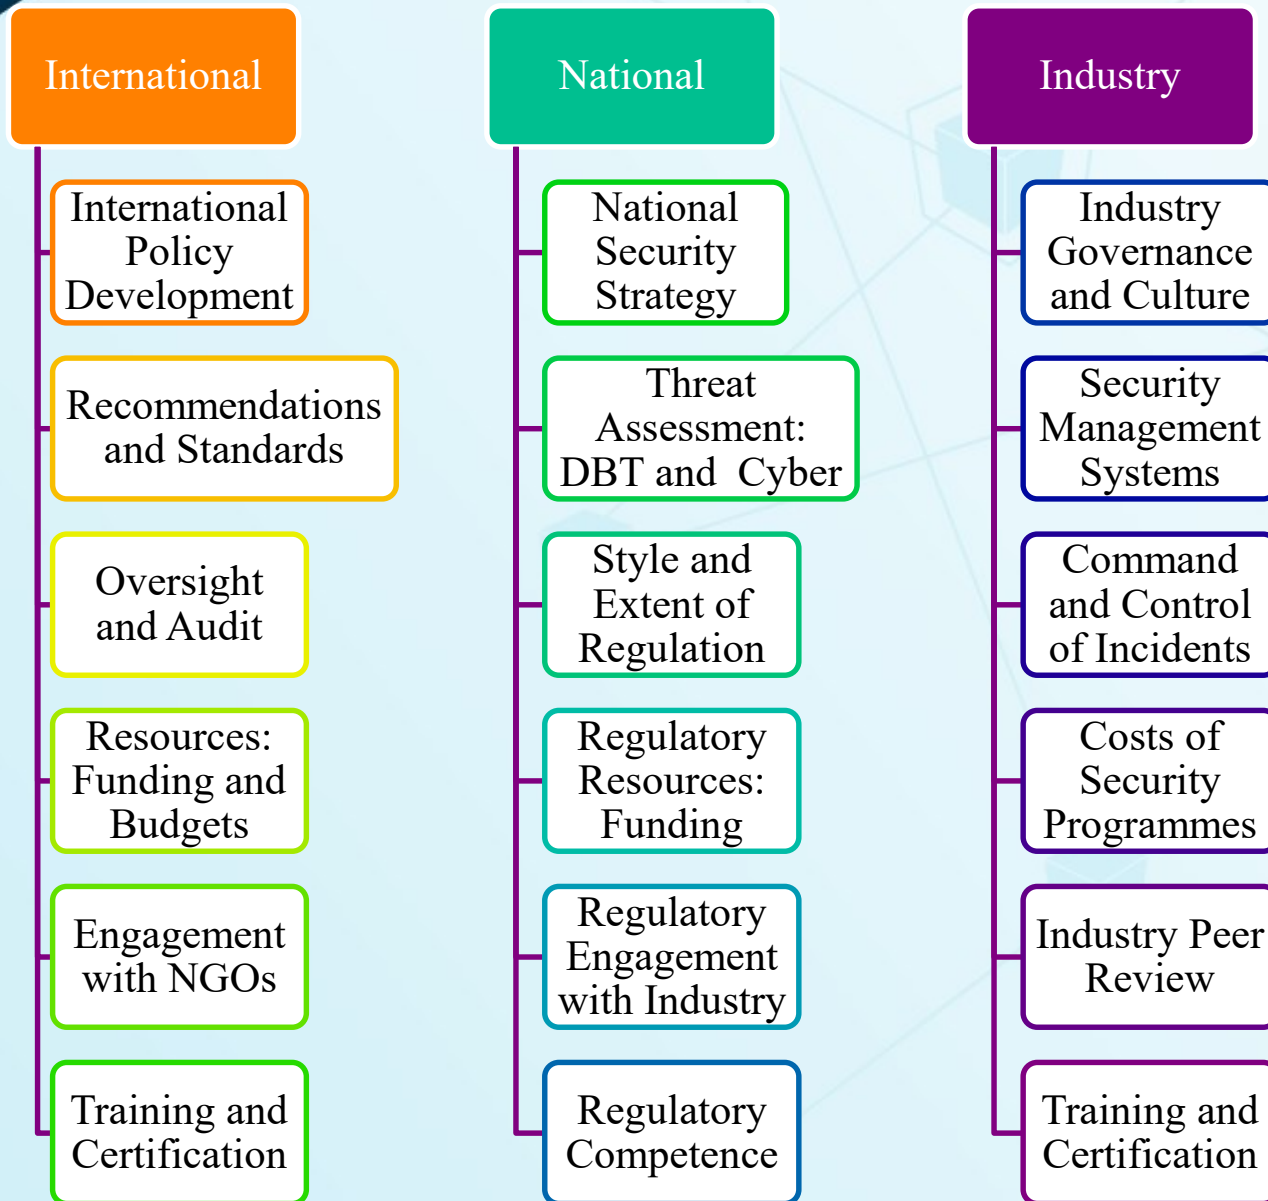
International

International Policy Development

Recommendations and Standards

Oversight and Audit

Resources: Funding and Budgets

Engagement with NGOs

Training and Certification

National

National Security Strategy

Threat Assessment: DBT and Cyber

Style and Extent of Regulation

Regulatory Resources: Funding

Regulatory Engagement with Industry

Regulatory Competence

Industry

Industry Governance and Culture

Security Management Systems

Command and Control of Incidents

Costs of Security Programmes

Industry Peer Review

Training and Certification